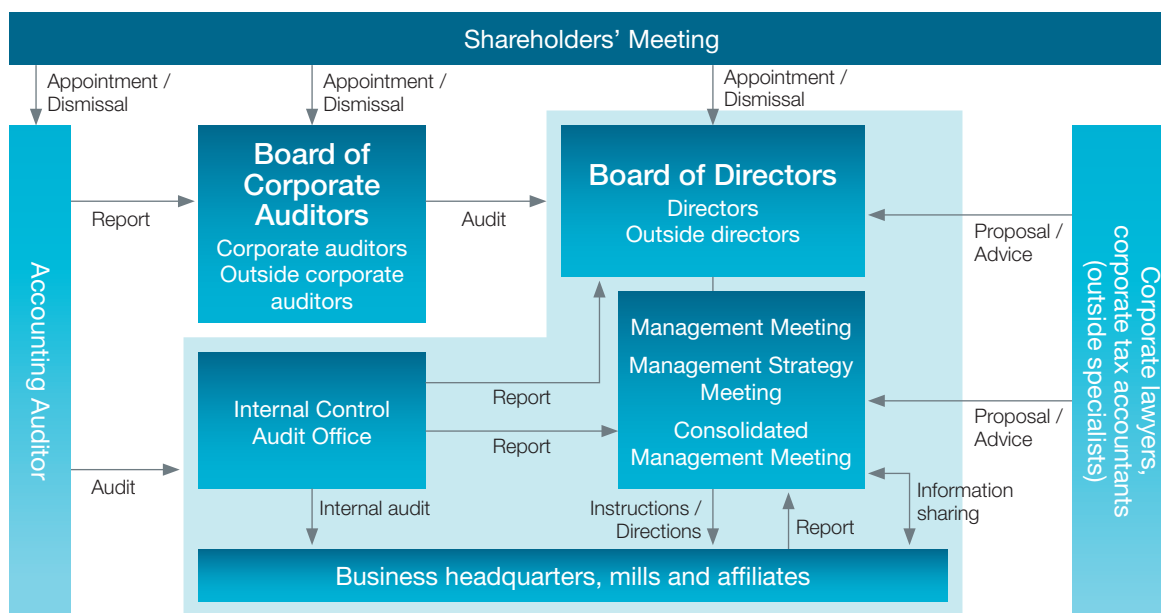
Shareholders' Meeting

Appointment / Dismissal

Appointment / Dismissal

Appointment / Dismissal

Accounting Auditor

Report

Board of Corporate Auditors
Corporate auditors
Outside corporate auditors

Audit

Board of Directors
Directors
Outside directors

Proposal / Advice

Corporate lawyers, corporate tax accountants (outside specialists)

Internal Control Audit Office

Report

Report

Management Meeting
Management Strategy Meeting
Consolidated Management Meeting

Proposal / Advice

Audit

Internal audit

Instructions / Directions

Report

Information sharing

Business headquarters, mills and affiliates